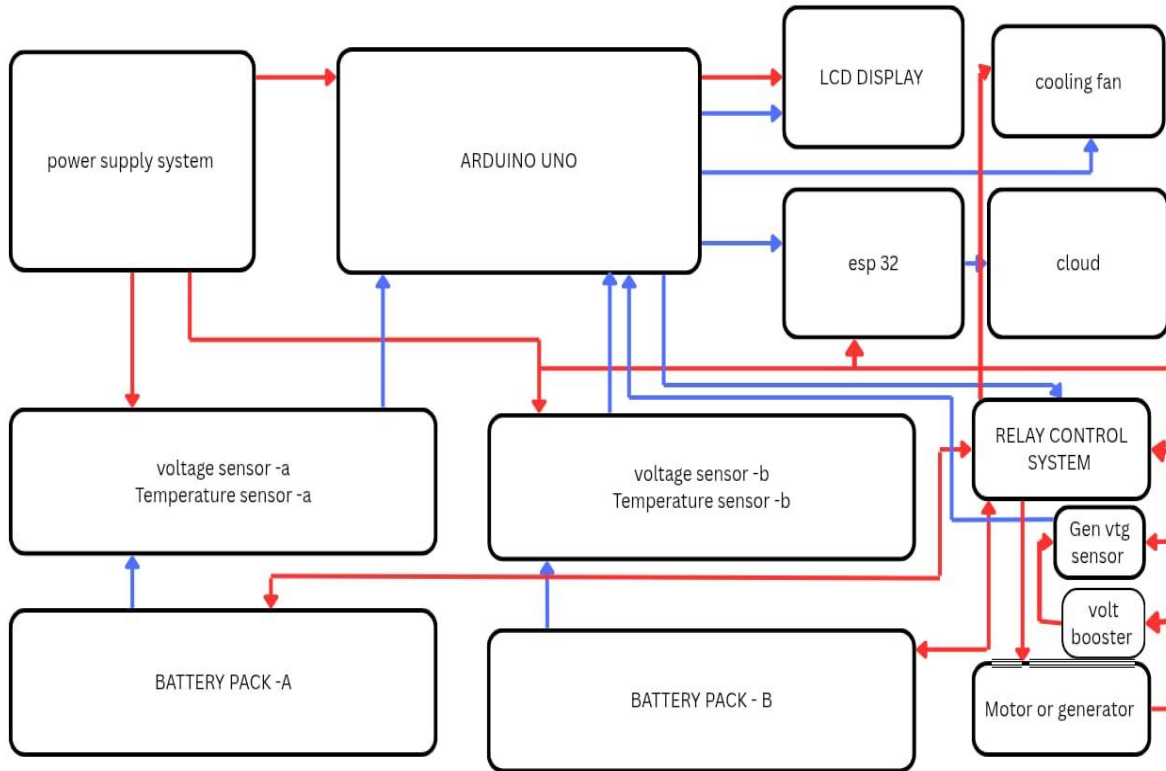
power supply system

ARDUINO UNO

LCD DISPLAY

cooling fan

esp 32

cloud

voltage sensor -a
Temperature sensor -a

voltage sensor -b
Temperature sensor -b

RELAY CONTROL SYSTEM

Gen vtg sensor

volt booster

BATTERY PACK -A

BATTERY PACK - B

Motor or generator